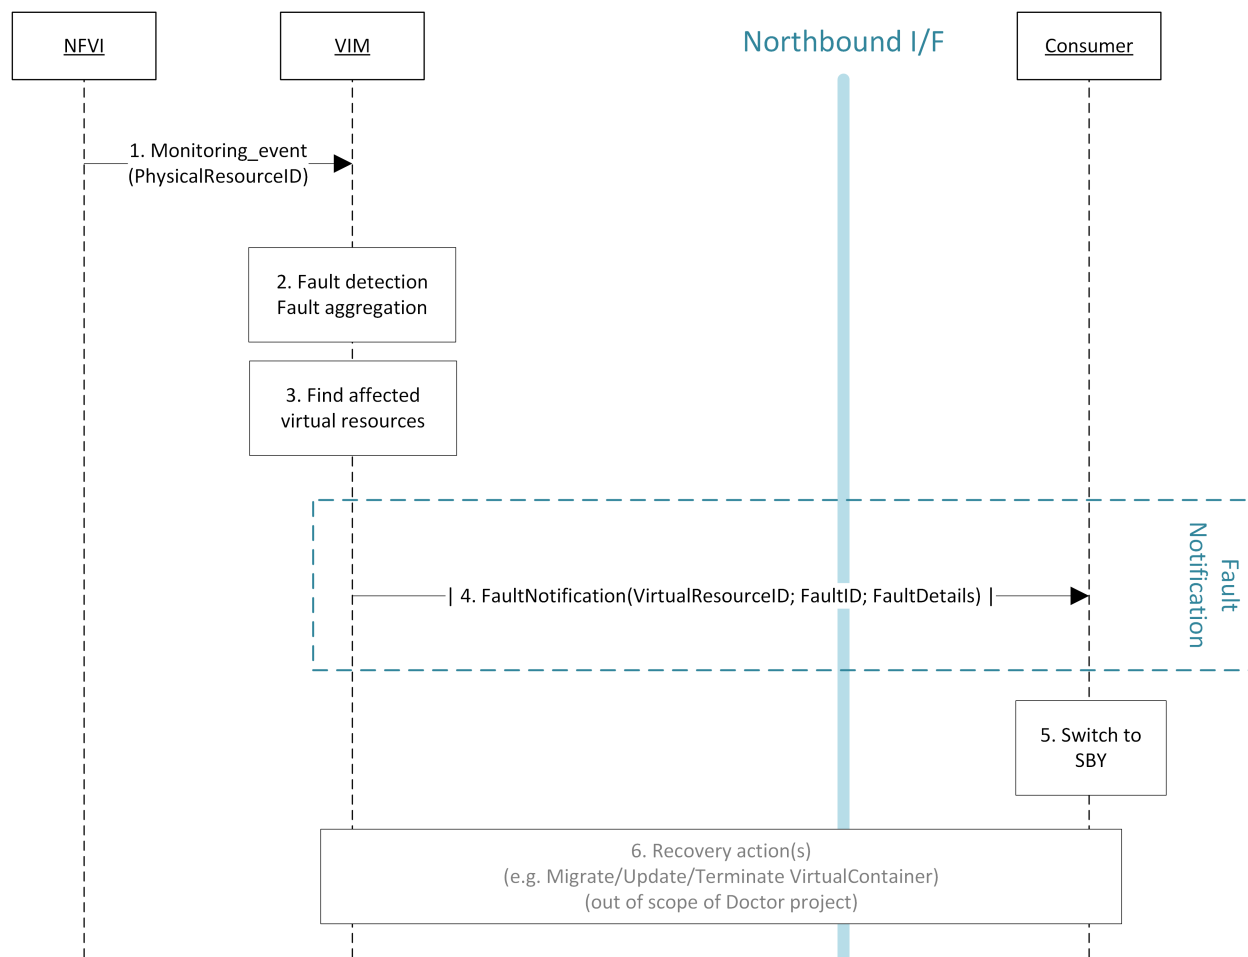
NFVI

VIM

Northbound I/F

Consumer

1. Monitoring_event (PhysicalResourceID)

2. Fault detection Fault aggregation

3. Find affected virtual resources

| 4. FaultNotification(VirtualResourceID; FaultID; FaultDetails) |

Fault Notification

5. Switch to SBY

6. Recovery action(s) (e.g. Migrate/Update/Terminate VirtualContainer) (out of scope of Doctor project)